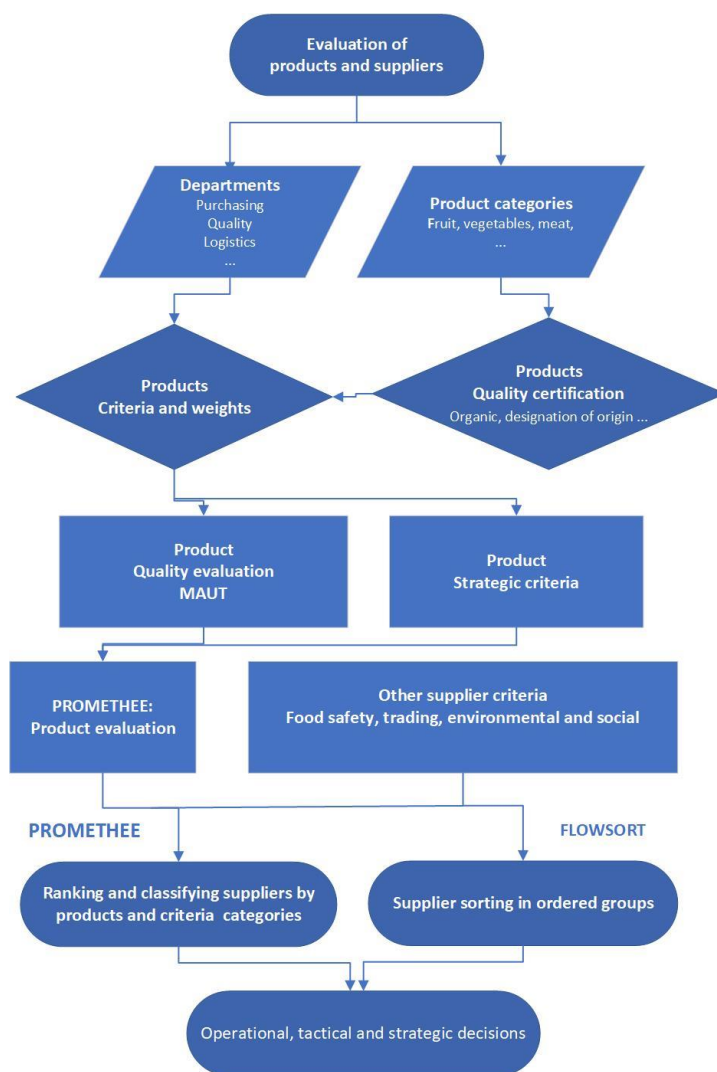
Evaluation of products and suppliers

Departments
Purchasing
Quality
Logistics
...

Product categories
Fruit, vegetables, meat, ...

Products
Criteria and weights

Products
Quality certification
Organic, designation of origin ...

Product
Quality evaluation
MAUT

Product
Strategic criteria

PROMETHEE:
Product evaluation

Other supplier criteria
Food safety, trading, environmental and social

PROMETHEE

FLOWSORT

Ranking and classifying suppliers by products and criteria categories

Supplier sorting in ordered groups

Operational, tactical and strategic decisions